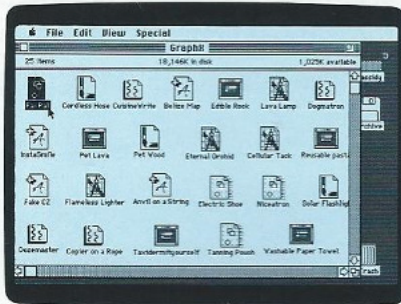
File Edit View Special

GraphX

25 items 18,146K in disk 1,025K available

Cordless Hose OutsideWrite Belize Map Edible Rock Lava Lamp Dogmatron

InstaSnife Pet Lava Pet Wood Eternal Orchid Cellular Tack Reusable paste

Fake CZ Flameless Lighter Anvil on a String Electric Shoe Nicoatron Solar Flashlight

Dogmaster Copier on a Rope Taxidermityourself Tanning Pouch Washable Paper Towel

socidy

Archive

rash